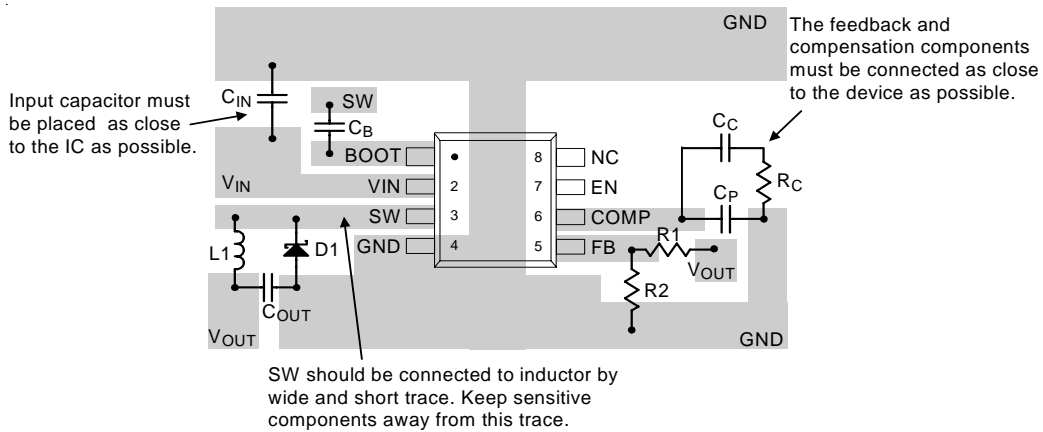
GND

The feedback and compensation components must be connected as close to the device as possible.

Input capacitor must be placed as close to the IC as possible.

$C_{IN}$

SW

$C_B$

BOOT

$V_{IN}$

VIN

SW

GND

1

2

3

4

8

7

6

5

NC

EN

COMP

FB

$C_C$

$R_C$

$C_P$

R1

$V_{OUT}$

R2

L1

D1

$C_{OUT}$

$V_{OUT}$

GND

SW should be connected to inductor by wide and short trace. Keep sensitive components away from this trace.